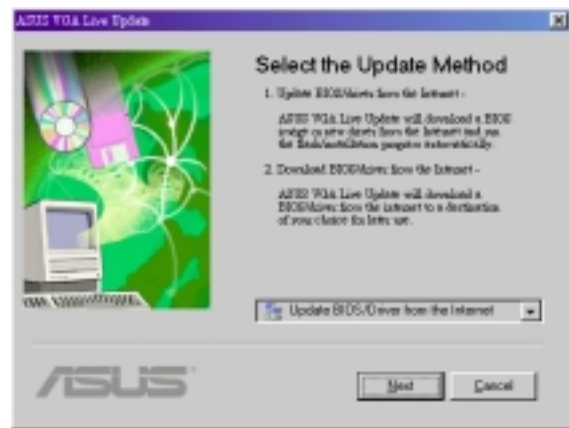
ASUS VGA Live Update

Select the Update Method

1. Update BIOS/drivers from the Internet -

ASUS VGA Live Update will download a BIOS image or new drivers from the Internet and run the flash/installation program automatically.

2. Download BIOS/drivers from the Internet -

ASUS VGA Live Update will download a BIOS/driver from the internet to a destination of your choice for later use.

Update BIOS/Driver from the Internet

/ISUS

Next

Cancel